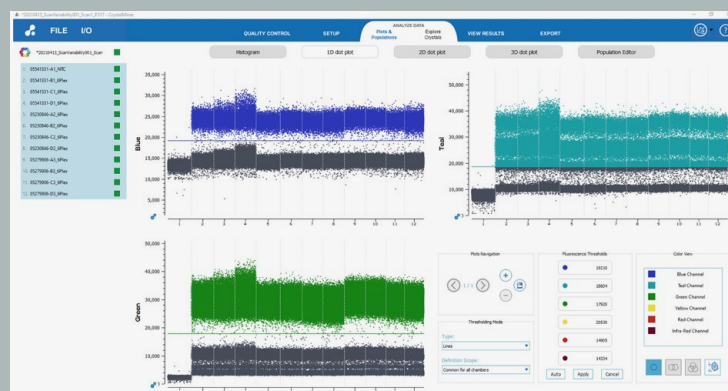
*20220411_ScanVariability001_Scan1_R107 - CrystalMiner

FILE I/O

QUALITY CONTROL SETUP ANALYZE DATA Plots & Populations Explore Crystals VIEW RESULTS EXPORT

*20220411_ScanVariability001_Scan

Histogram 1D dot plot 2D dot plot 3D dot plot Population Editor

1. 05541021-A1_NTC
2. 05541021-B1_6Plex
3. 05541021-C1_6Plex
4. 05541021-D1_6Plex
5. 05230846-A2_6Plex
6. 05230846-B2_6Plex
7. 05230846-C2_6Plex
8. 05230846-D2_6Plex
9. 05279008-A3_6Plex
10. 05279008-B3_6Plex
11. 05279008-C3_6Plex
12. 05279008-D3_6Plex

Blue
35,000
30,000
25,000
20,000
15,000
10,000
1 2 3 4 5 6 7 8 9 10 11 12

Teal
50,000
40,000
30,000
20,000
10,000
1 2 3 4 5 6 7 8 9 10 11 12

Green
50,000
40,000
30,000
20,000
10,000

Plots Navigation
1 / 3

Thresholding Mode
Type:
Lines
Definition Scope:
Common for all chambers

Fluorescence Thresholds
19210
18604
17920
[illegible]
14905
14324

Auto Apply Cancel

Color View
Blue Channel
Teal Channel
Green Channel
Yellow Channel
Red Channel
Infra-Red Channel